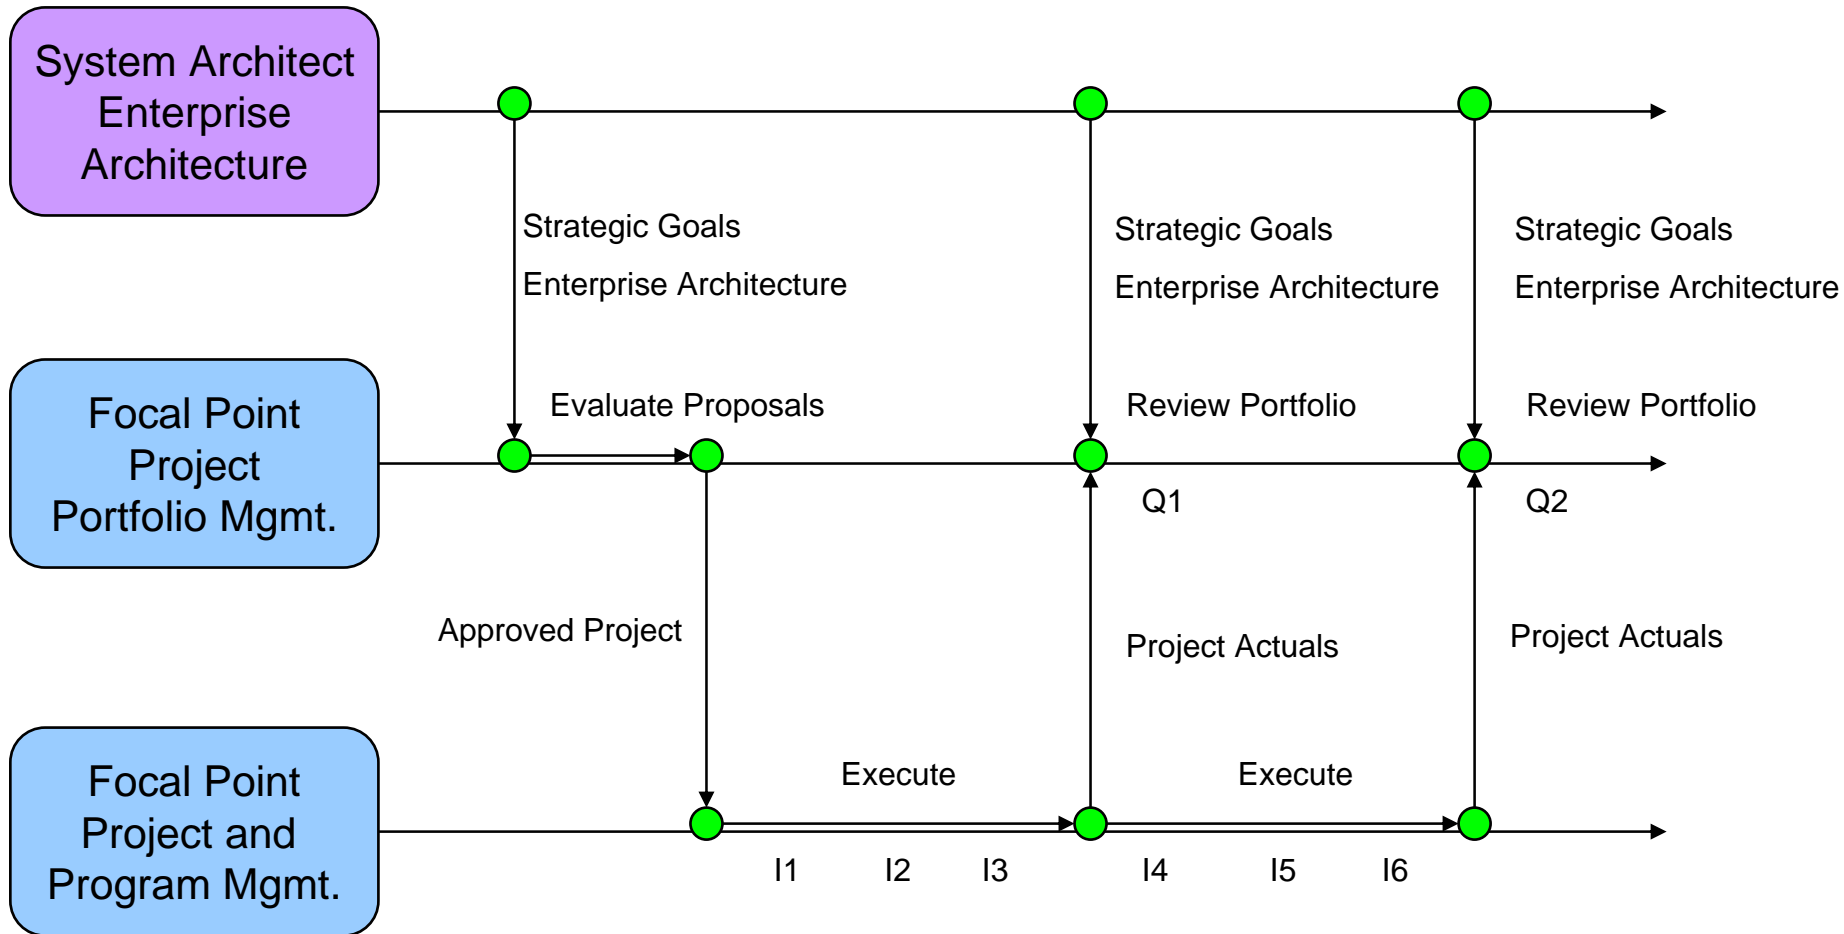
System Architect Enterprise Architecture

Strategic Goals
Enterprise Architecture

Strategic Goals
Enterprise Architecture

Strategic Goals
Enterprise Architecture

Focal Point Project Portfolio Mgmt.

Evaluate Proposals

Review Portfolio

Review Portfolio

Q1

Q2

Approved Project

Project Actuals

Project Actuals

Focal Point Project and Program Mgmt.

Execute

Execute

I1 I2 I3 I4 I5 I6